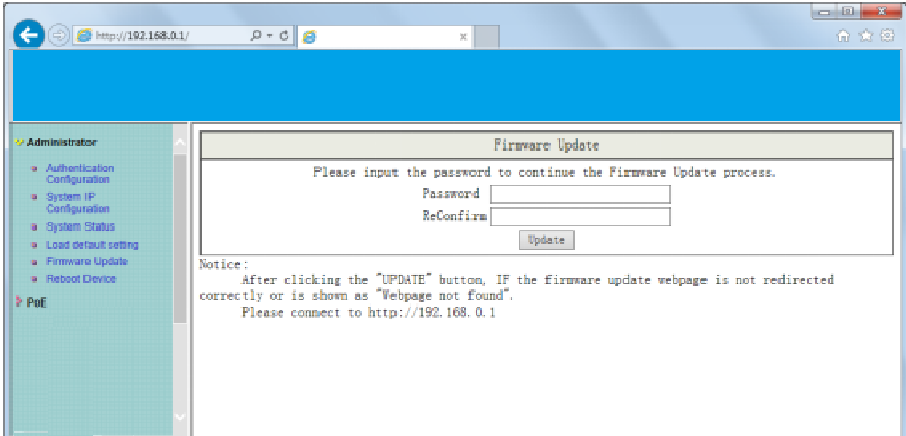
http://192.168.0.1/

Administrator

Authentication Configuration

System IP Configuration

System Status

Load default setting

Firmware Update

Reboot Device

PoE

Firmware Update

Please input the password to continue the Firmware Update process.

Password

ReConfirm

Update

Notice:

After clicking the "UPDATE" button, IF the firmware update webpage is not redirected correctly or is shown as "Webpage not found".

Please connect to http://192.168.0.1